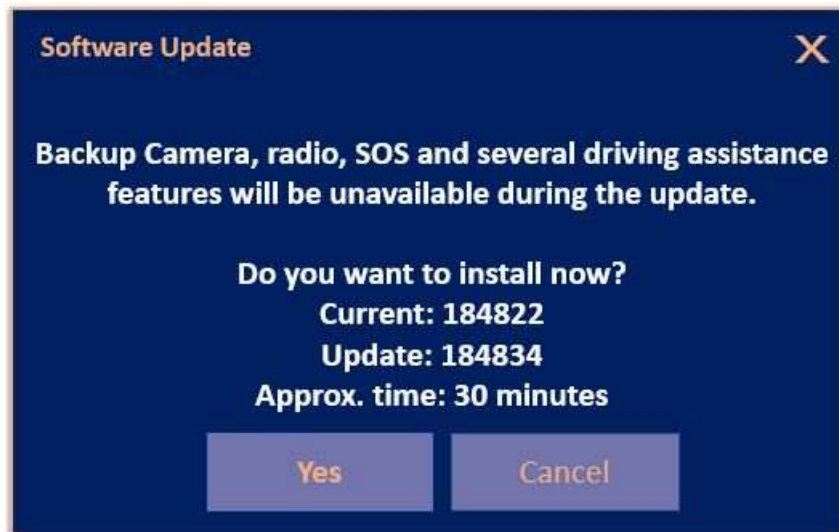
Software Update

X

Backup Camera, radio, SOS and several driving assistance features will be unavailable during the update.

Do you want to install now?
Current: 184822
Update: 184834
Approx. time: 30 minutes

Yes

Cancel